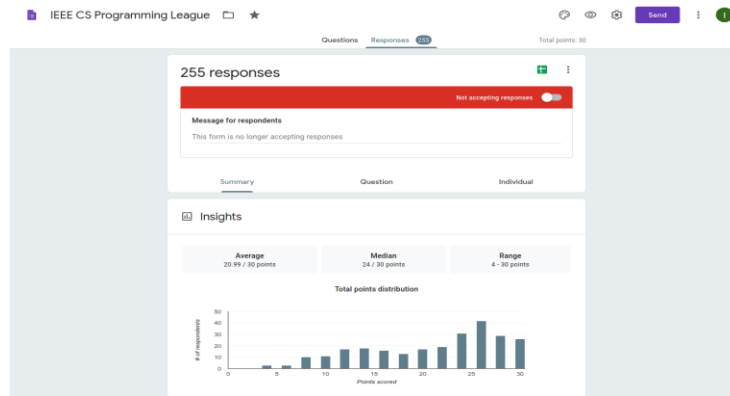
IEEE CS Programming League

Send

I

Questions Responses 255 Total points: 30

255 responses

Not accepting responses

Message for respondents

This form is no longer accepting responses

Summary Question Individual

Insights

| Average | Median | Range |
|---|---|---|
| 20.99 / 30 points | 24 / 30 points | 4 - 30 points |

Total points distribution

# of respondents

50
40
30
20
10
0

0 5 10 15 20 25 30

Points scored